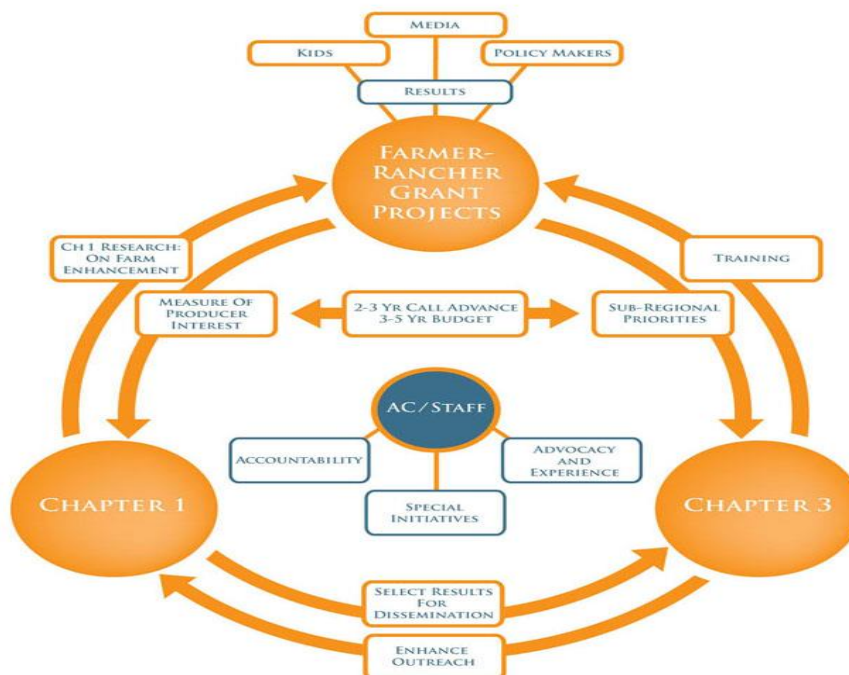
MEDIA

KIDS

POLICY MAKERS

RESULTS

FARMER-RANCHER GRANT PROJECTS

CH 1 RESEARCH: ON FARM ENHANCEMENT

TRAINING

MEASURE OF PRODUCER INTEREST

2-3 YR CALL ADVANCE 3-5 YR BUDGET

SUB-REGIONAL PRIORITIES

AC/STAFF

ACCOUNTABILITY

ADVOCACY AND EXPERIENCE

SPECIAL INITIATIVES

CHAPTER 1

CHAPTER 3

SELECT RESULTS FOR DISSEMINATION

ENHANCE OUTREACH